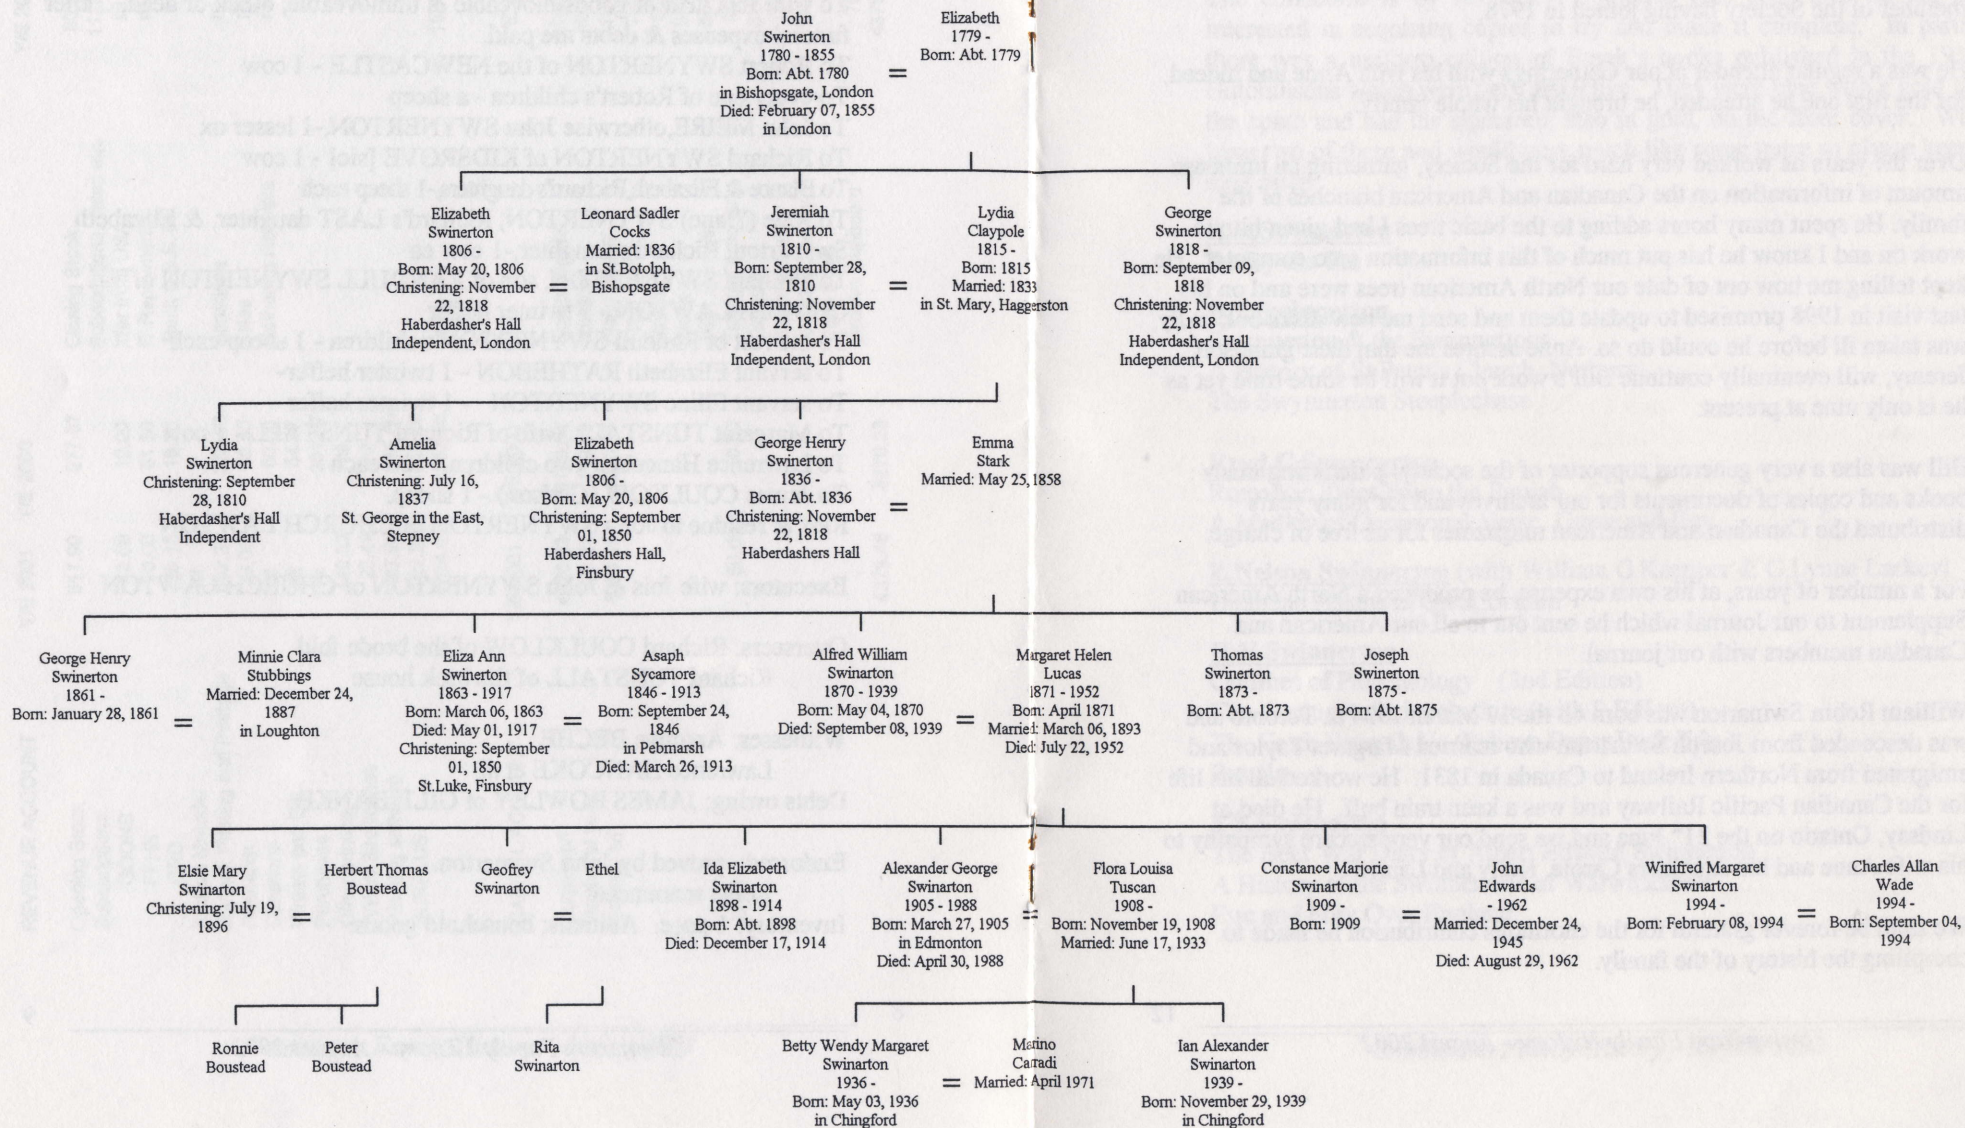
John Swinerton
1780 - 1855
Born: Abt. 1780 in Bishopsgate, London
Died: February 07, 1855 in London

=

Elizabeth
1779 -
Born: Abt. 1779

Elizabeth Swinerton
1806 -
Born: May 20, 1806
Christening: November 22, 1818
Haberdasher's Hall
Independent, London

=

Leonard Sadler Cocks
Married: 1836
in St.Botolph, Bishopsgate

Jeremiah Swinerton
1810 -
Born: September 28, 1810
Christening: November 22, 1818
Haberdasher's Hall
Independent, London

=

Lydia Claypole
1815 -
Born: 1815
Married: 1833
in St. Mary, Haggerston

George Swinerton
1818 -
Born: September 09, 1818
Christening: November 22, 1818
Haberdasher's Hall
Independent, London

Lydia Swinerton
Christening: September 28, 1810
Haberdasher's Hall
Independent

Amelia Swinerton
Christening: July 16, 1837
St. George in the East, Stepney

Elizabeth Swinerton
1806 -
Born: May 20, 1806
Christening: September 01, 1850
Haberdashers Hall, Finsbury

George Henry Swinerton
1836 -
Born: Abt. 1836
Christening: November 22, 1818
Haberdashers Hall

=

Emma Stark
Married: May 25, 1858

George Henry Swinerton
1861 -
Born: January 28, 1861

=

Minnie Clara Stubbings
Married: December 24, 1887
in Loughton

Eliza Ann Swinerton
1863 - 1917
Born: March 06, 1863
Died: May 01, 1917
Christening: September 01, 1850
St.Luke, Finsbury

=

Asaph Sycamore
1846 - 1913
Born: September 24, 1846
in Pebmarsh
Died: March 26, 1913

Alfred William Swinerton
1870 - 1939
Born: May 04, 1870
Died: September 08, 1939

=

Margaret Helen Lucas
1871 - 1952
Born: April 1871
Married: March 06, 1893
Died: July 22, 1952

Thomas Swinerton
1873 -
Born: Abt. 1873

Joseph Swinerton
1875 -
Born: Abt. 1875

Elsie Mary Swinarton
Christening: July 19, 1896

=

Herbert Thomas Boustead

Geofrey Swinarton

=

Ethel

Ida Elizabeth Swinarton
1898 - 1914
Born: Abt. 1898
Died: December 17, 1914

Alexander George Swinarton
1905 - 1988
Born: March 27, 1905
in Edmonton
Died: April 30, 1988

=

Flora Louisa Tuscan
1908 -
Born: November 19, 1908
Married: June 17, 1933

Constance Marjorie Swinarton
1909 -
Born: 1909

=

John Edwards
- 1962
Married: December 24, 1945
Died: August 29, 1962

Winifred Margaret Swinarton
1994 -
Born: February 08, 1994

=

Charles Allan Wade
1994 -
Born: September 04, 1994

Ronnie Boustead

Peter Boustead

Rita Swinarton

Betty Wendy Margaret Swinarton
1936 -
Born: May 03, 1936
in Chingford

=

Marino Caradi
Married: April 1971

Ian Alexander Swinarton
1939 -
Born: November 29, 1939
in Chingford